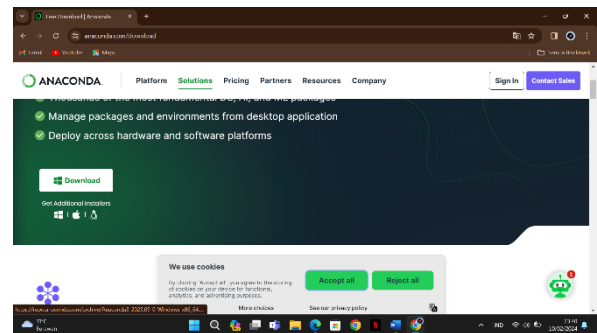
Free Download | Anaconda
anaconda.com/download
Gmail YouTube Maps
All Bookmarks

ANACONDA. Platform Solutions Pricing Partners Resources Company Sign In Contact Sales

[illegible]
Manage packages and environments from desktop application
Deploy across hardware and software platforms

Download

Get Additional Installers

We use cookies
By clicking "Accept all", you agree to the storing of cookies on your device for functional, analytics, and advertising purposes.
Accept all
Reject all
More choices
See our privacy policy

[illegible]

ENG
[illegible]